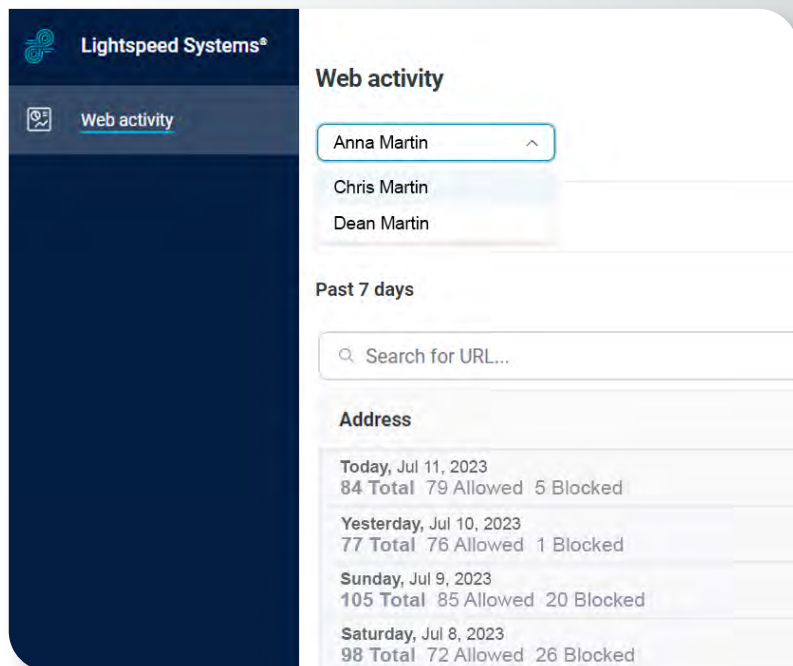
Lightspeed Systems®

Web activity

Web activity

Anna Martin

Chris Martin

Dean Martin

Past 7 days

Search for URL...

Address

Today, Jul 11, 2023
84 Total 79 Allowed 5 Blocked

Yesterday, Jul 10, 2023
77 Total 76 Allowed 1 Blocked

Sunday, Jul 9, 2023
105 Total 85 Allowed 20 Blocked

Saturday, Jul 8, 2023
98 Total 72 Allowed 26 Blocked